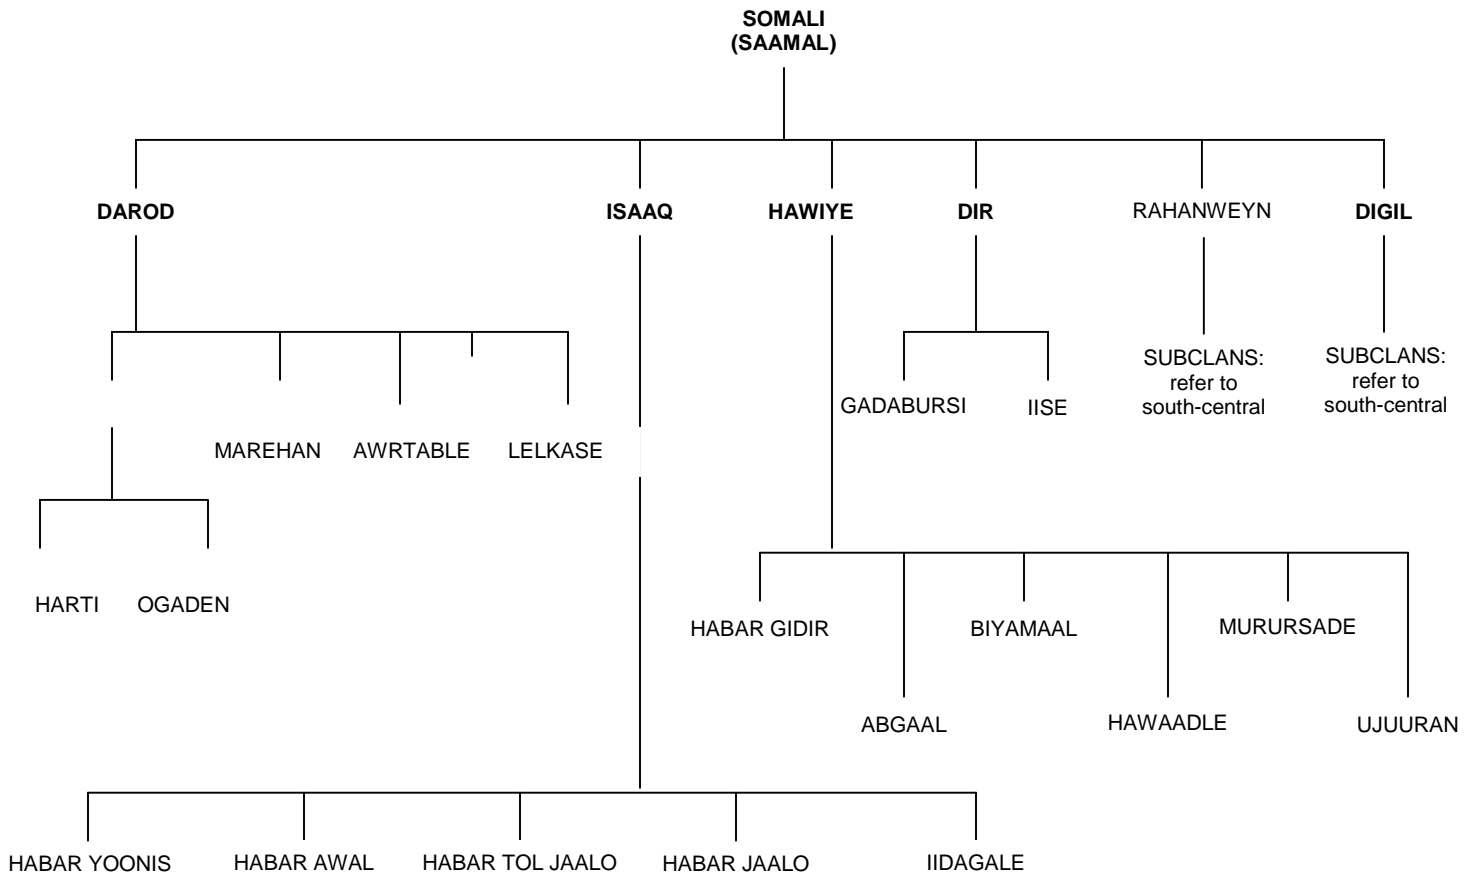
SOMALI
(SAAMAL)

DAROD

ISAAQ

HAWIYE

DIR

RAHANWEYN

DIGIL

MAREHAN

AWRTABLE

LELKASE

HARTI

OGADEN

GADABURSI

IISE

SUBCLANS: refer to south-central

SUBCLANS: refer to south-central

HABAR GIDIR

ABGAAL

BIYAMAAL

HAWAADLE

MURURSADE

UJUURAN

HABAR YOONIS

HABAR AWAL

HABAR TOL JAALO

HABAR JAALO

IIDAGALE